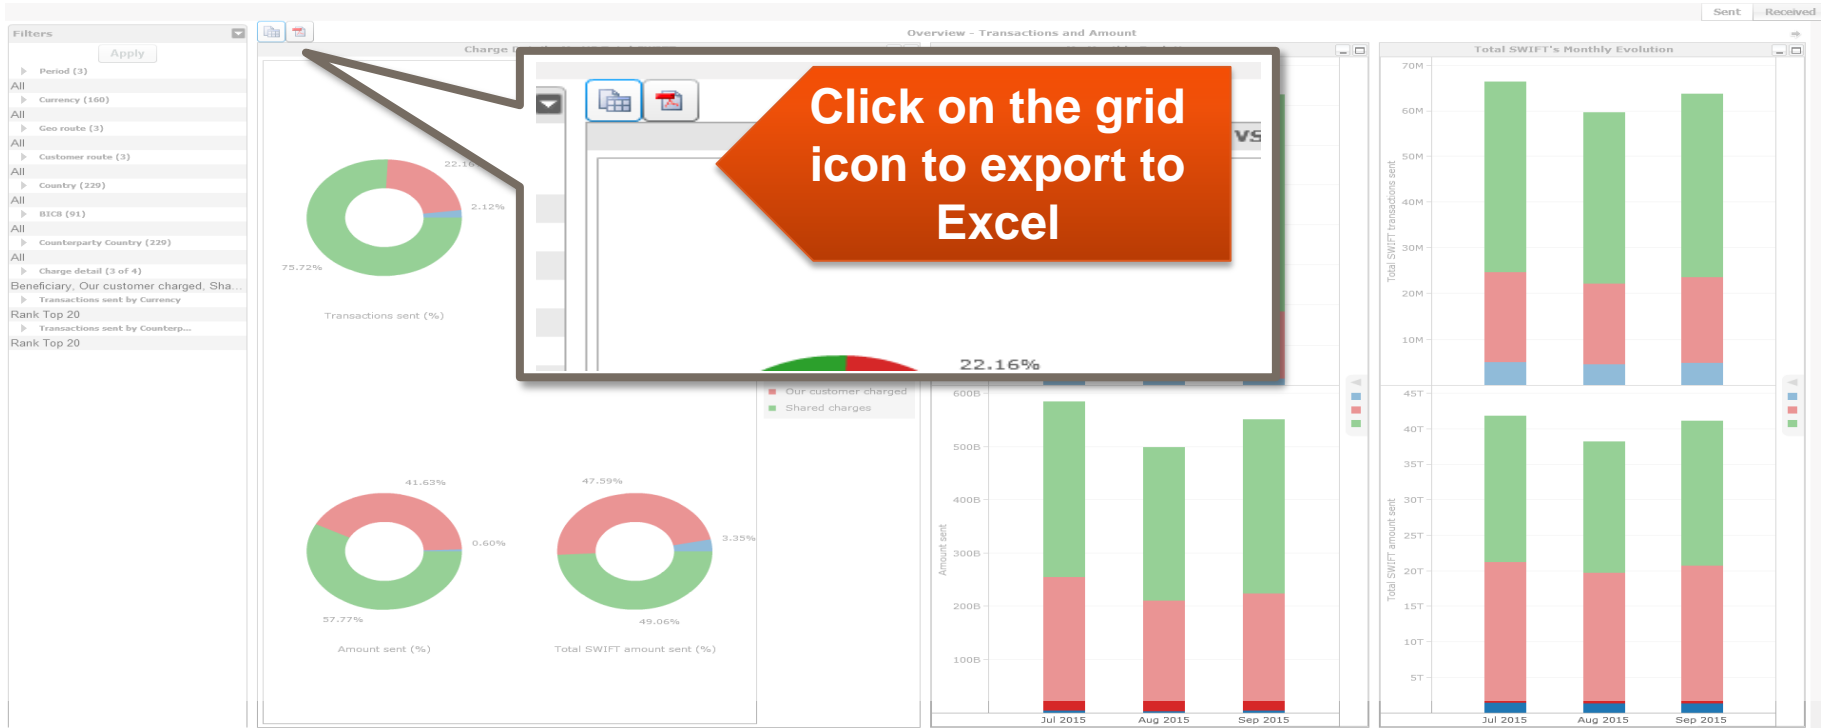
Sent Received

Filters

Apply

Period (3)
All
Currency (160)
All
Geo route (3)
All
Customer route (3)
All
Country (229)
All
BIC8 (91)
All
Counterparty Country (229)
All
Charge detail (3 of 4)
Beneficiary, Our customer charged, Sha...
Transactions sent by Currency
Rank Top 20
Transactions sent by Counterp...
Rank Top 20

Overview - Transactions and Amount

Charge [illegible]

Click on the grid icon to export to Excel

22.16%

22.16%
2.12%
75.72%
Transactions sent (%)

41.63%
0.60%
57.77%
Amount sent (%)

47.59%
3.35%
49.06%
Total SWIFT amount sent (%)

Our customer charged
Shared charges

600B
500B
400B
300B
200B
100B
Amount sent
Jul 2015 Aug 2015 Sep 2015

Total SWIFT's Monthly Evolution

70M
60M
50M
40M
30M
20M
10M
Total SWIFT transactions sent

45T
40T
35T
30T
25T
20T
15T
10T
5T
Total SWIFT amount sent
Jul 2015 Aug 2015 Sep 2015